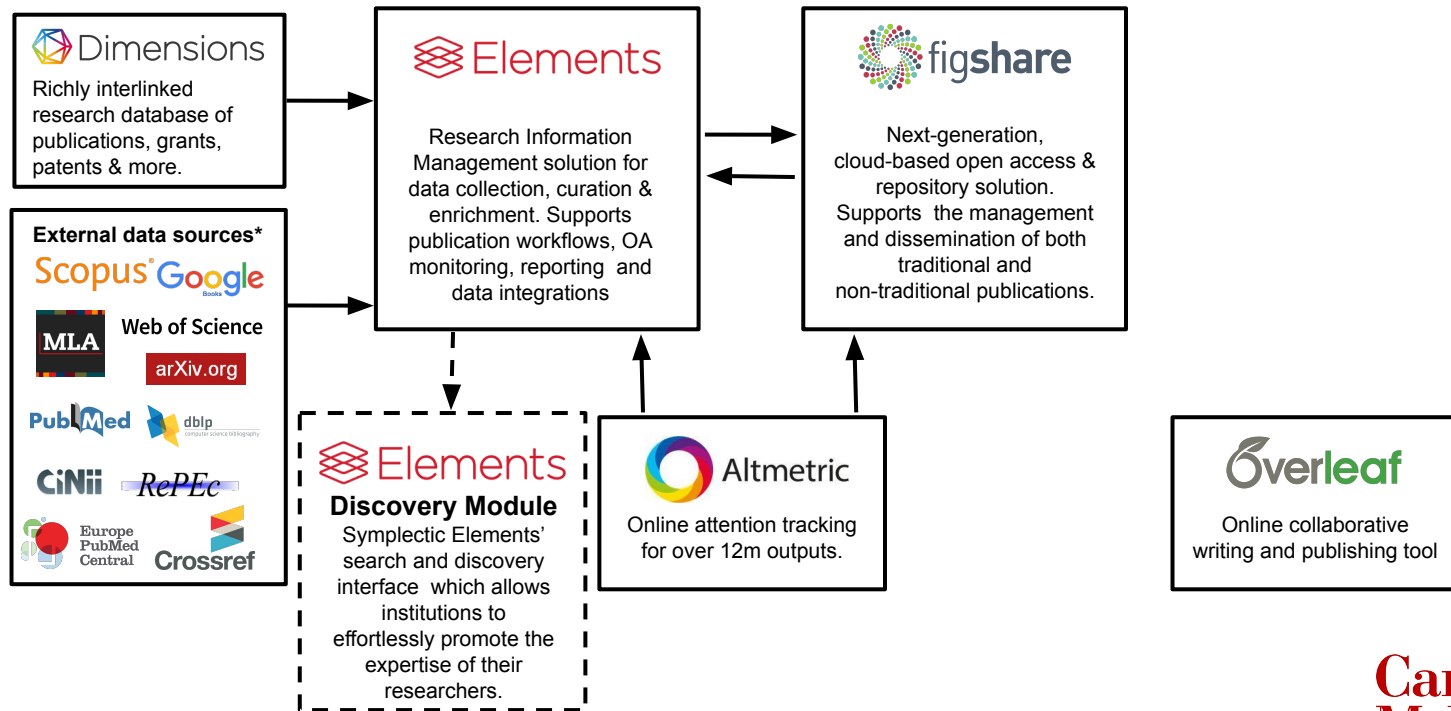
Dimensions
Richly interlinked research database of publications, grants, patents & more.

External data sources*
Scopus Google Books
MLA Web of Science
arXiv.org
PubMed dblp computer science bibliography
CiNii RePEc
Europe PubMed Central Crossref

Elements
Research Information Management solution for data collection, curation & enrichment. Supports publication workflows, OA monitoring, reporting and data integrations

figshare
Next-generation, cloud-based open access & repository solution. Supports the management and dissemination of both traditional and non-traditional publications.

Elements
Discovery Module
Symplectic Elements' search and discovery interface which allows institutions to effortlessly promote the expertise of their researchers.

Altmetric
Online attention tracking for over 12m outputs.

Overleaf
Online collaborative writing and publishing tool

Ca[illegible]